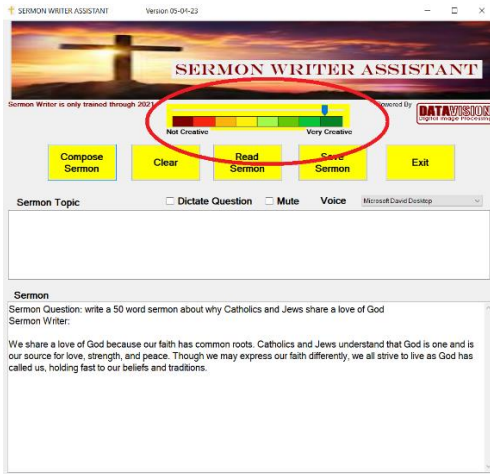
SERMON WRITER ASSISTANT Version 05-04-23

SERMON WRITER ASSISTANT

Sermon Writer is only trained through 2021

Not Creative

Very Creative

Powered By

DATAVISION

Digital Image Processing

Compose Sermon

Clear

Read Sermon

Save Sermon

Exit

Sermon Topic

Dictate Question

Mute

Voice

Microsoft David Desktop

Sermon

Sermon Question: write a 50 word sermon about why Catholics and Jews share a love of God
Sermon Writer:

We share a love of God because our faith has common roots. Catholics and Jews understand that God is one and is our source for love, strength, and peace. Though we may express our faith differently, we all strive to live as God has called us, holding fast to our beliefs and traditions.